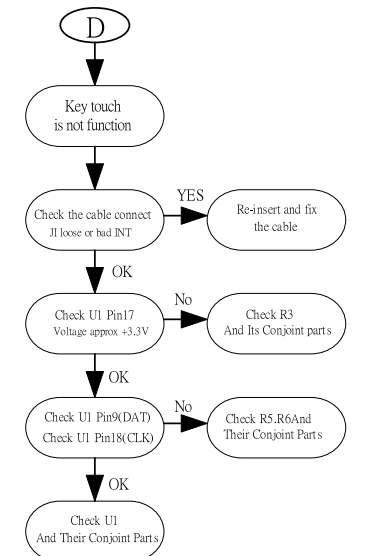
D

Key touch is not function

Check the cable connect JI loose or bad INT

YES

Re-insert and fix the cable

OK

Check U1 Pin17 Voltage approx +3.3V

No

Check R3 And Its Conjoint parts

OK

Check U1 Pin9(DAT) Check U1 Pin18(CLK)

No

Check R5.R6And Their Conjoint Parts

OK

Check U1 And Their Conjoint Parts